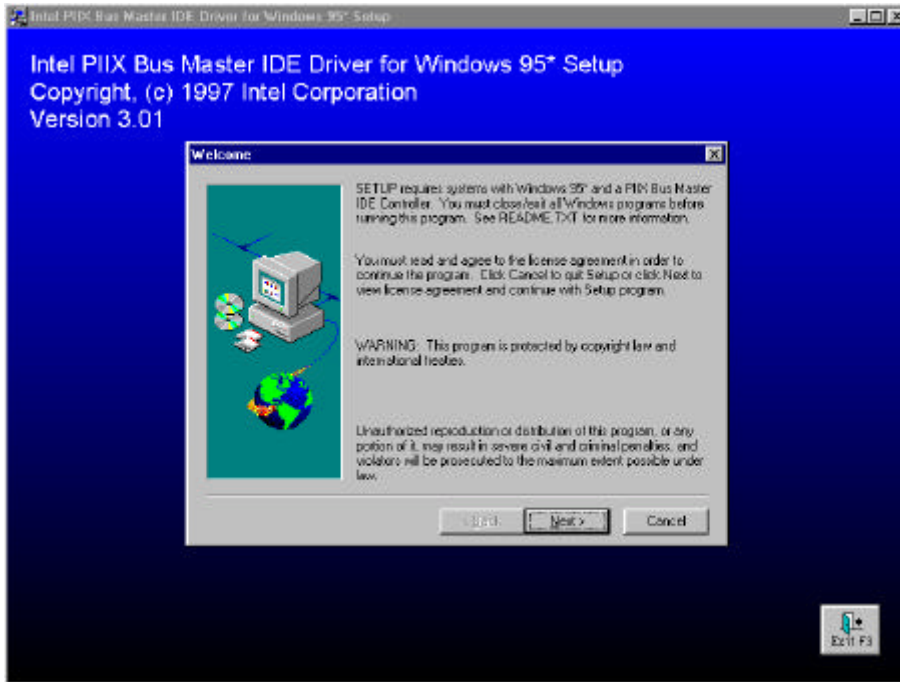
Intel PIIX Bus Master IDE Driver for Windows 95* Setup

Intel PIIX Bus Master IDE Driver for Windows 95* Setup
Copyright, (c) 1997 Intel Corporation
Version 3.01

Welcome

SETUP requires systems with Windows 95* and a PIIX Bus Master IDE Controller. You must close/exit all Windows programs before running this program. See README.TXT for more information.

You must read and agree to the license agreement in order to continue the program. Click Cancel to quit Setup or click Next to view license agreement and continue with Setup program.

WARNING: This program is protected by copyright law and international treaties.

Unauthorized reproduction or distribution of this program, or any portion of it, may result in severe civil and criminal penalties, and violators will be prosecuted to the maximum extent possible under law.

< Back

Next >

Cancel

Exit F3